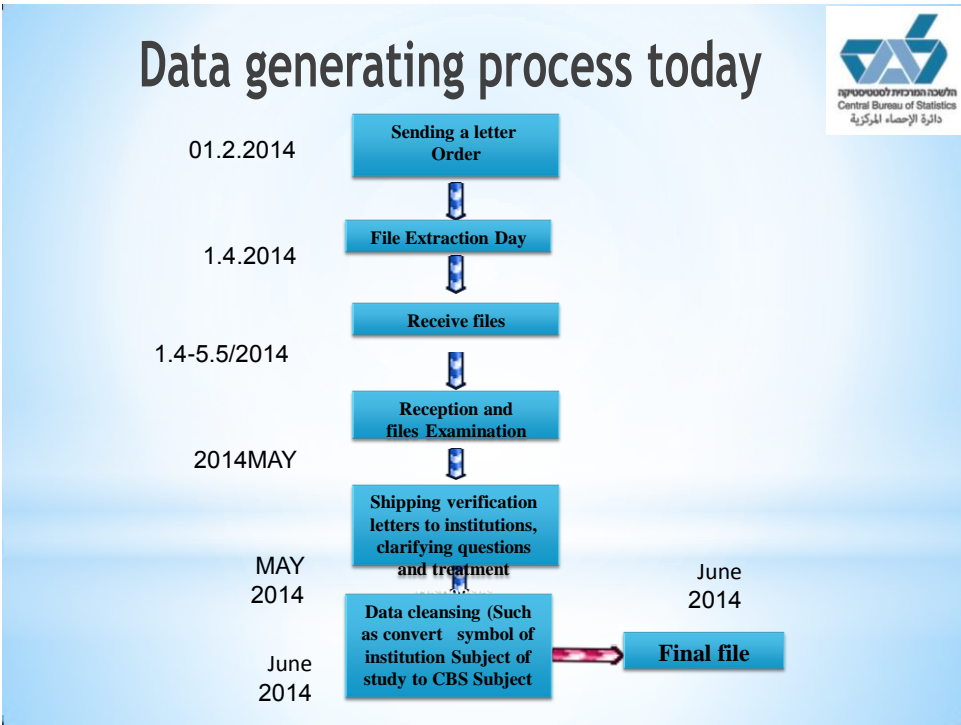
Data generating process today

הלשכה המרכזית לסטטיסטיקה
Central Bureau of Statistics
دائرة الإحصاء المركزية

01.2.2014

Sending a letter Order

1.4.2014

File Extraction Day

Receive files

1.4-5.5/2014

Reception and files Examination

2014MAY

Shipping verification letters to institutions, clarifying questions and treatment

MAY 2014

June 2014

Data cleansing (Such as convert symbol of institution Subject of study to CBS Subject

June 2014

Final file